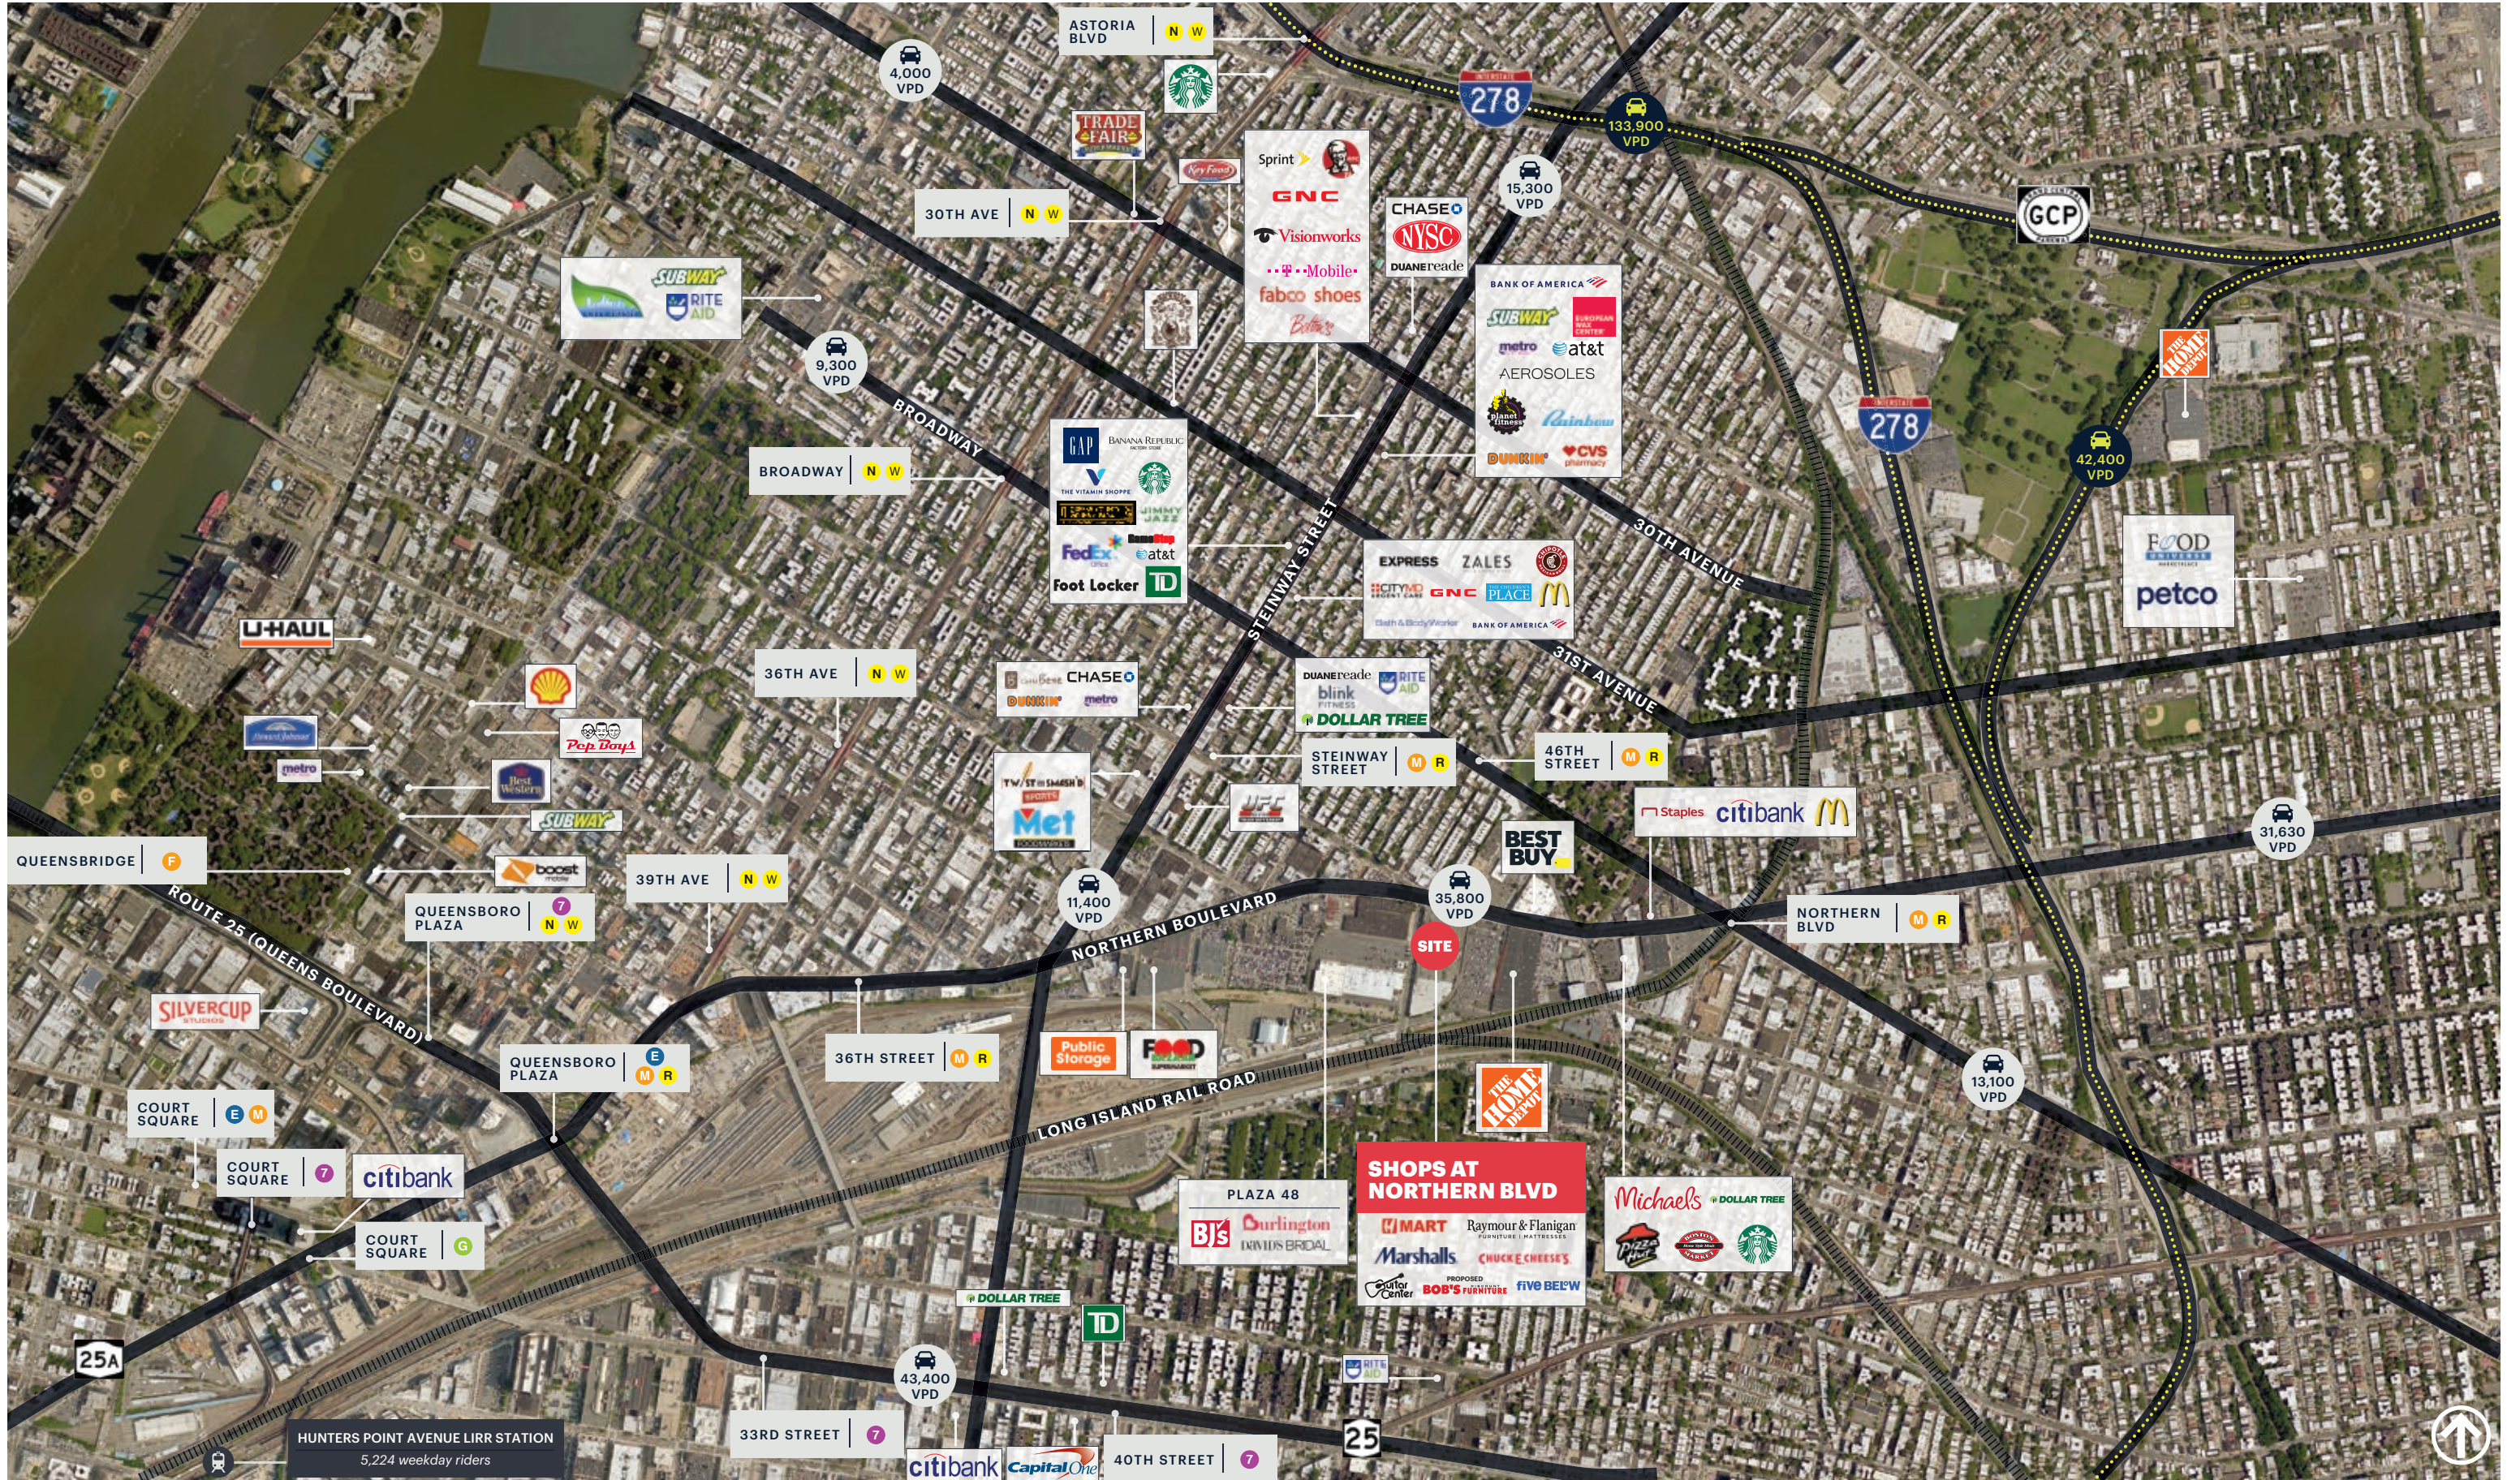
ASTORIA BLVD N W

4,000 VPD

278

133,900 VPD

15,300 VPD

GCP

TRADE FAIR

Key Food

Sprint

GNC

Visionworks

T-Mobile

fabco shoes

Bolton's

CHASE

NYSC

DUANEreade

30TH AVE N W

SUBWAY

RITE AID

9,300 VPD

BANK OF AMERICA

SUBWAY

EUROPEAN WAX CENTER

metro

at&t

AEROSOLES

Rainbow

DUNKIN'

CVS pharmacy

THE HOME DEPOT

278

42,400 VPD

BROADWAY

BROADWAY N W

GAP

BANANA REPUBLIC

THE VITAMIN SHOPPE

FedEx

at&t

Foot Locker

TD

STEINWAY STREET

30TH AVENUE

FOOD BAZAAR

petco

U-HAUL

EXPRESS

ZALES

CITY NAILS

GNC

PLACE

BANK OF AMERICA

36TH AVE N W

CHASE

DUNKIN'

metro

DUANEreade

blink FITNESS

RITE AID

DOLLAR TREE

31ST AVENUE

Pep Boys

metro

Best Western

SUBWAY

STEINWAY STREET M R

46TH STREET M R

Staples

citibank

QUEENSBRIDGE F

boost mobile

39TH AVE N W

Met

BEST BUY

31,630 VPD

QUEENSBORO PLAZA 7 N W

11,400 VPD

35,800 VPD

NORTHERN BOULEVARD

SITE

NORTHERN BLVD M R

ROUTE 25 (QUEENS BOULEVARD)

SILVERCUP STUDIOS

QUEENSBORO PLAZA E M R

36TH STREET M R

Public Storage

FOOD

LONG ISLAND RAIL ROAD

13,100 VPD

COURT SQUARE E M

COURT SQUARE 7

citibank

THE HOME DEPOT

PLAZA 48

BJ's

Burlington

DAVID'S BRIDAL

SHOPS AT NORTHERN BLVD

KMART

Raymour & Flanigan

Marshalls

CHUCK E. CHEESE'S

Guitar Center

PROPOSED BOB'S FURNITURE

five BEL♥W

Michaels

DOLLAR TREE

Pizza Hut

COURT SQUARE G

DOLLAR TREE

TD

25A

43,400 VPD

RITE AID

HUNTERS POINT AVENUE LIRR STATION
5,224 weekday riders

33RD STREET 7

citibank

Capital One

25

40TH STREET 7